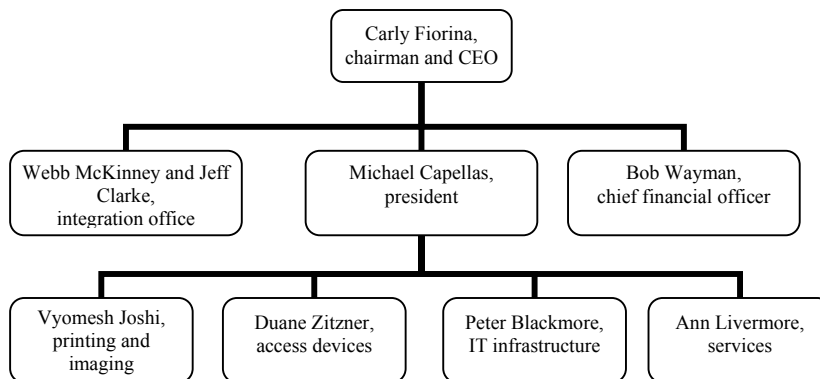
Carly Fiorina, chairman and CEO

Webb McKinney and Jeff Clarke, integration office

Michael Capellas, president

Bob Wayman, chief financial officer

Vyomesh Joshi, printing and imaging

Duane Zitzner, access devices

Peter Blackmore, IT infrastructure

Ann Livermore, services